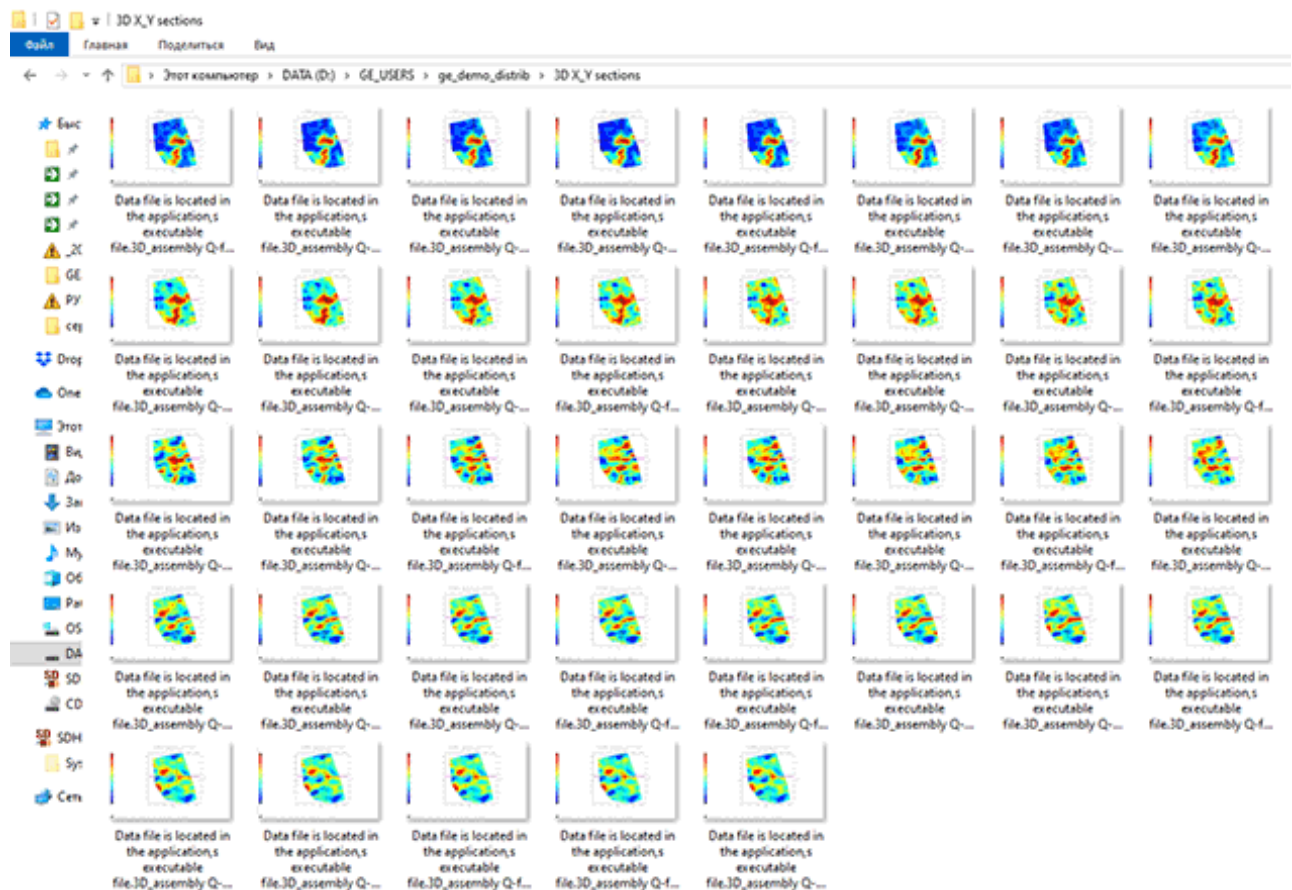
3D X_Y sections
Файл Главная Поделиться Вид
Этот компьютер > DATA (D:) > GE_USERS > ge_demo_distrib > 3D X_Y sections

Быс
_20
GE
РУ
сеј
Drop
One
Этот
Ви
До
За
Из
Му
Об
Ра
OS
DA
SD
CD
SDH
Sy
Сет

Data file is located in the application,s executable file.3D_assembly Q-...
Data file is located in the application,s executable file.3D_assembly Q-...
Data file is located in the application,s executable file.3D_assembly Q-...
Data file is located in the application,s executable file.3D_assembly Q-f...
Data file is located in the application,s executable file.3D_assembly Q-...
Data file is located in the application,s executable file.3D_assembly Q-...
Data file is located in the application,s executable file.3D_assembly Q-...
Data file is located in the application,s executable file.3D_assembly Q-...

Data file is located in the application,s executable file.3D_assembly Q-...
Data file is located in the application,s executable file.3D_assembly Q-...
Data file is located in the application,s executable file.3D_assembly Q-...
Data file is located in the application,s executable file.3D_assembly Q-...
Data file is located in the application,s executable file.3D_assembly Q-...
Data file is located in the application,s executable file.3D_assembly Q-...
Data file is located in the application,s executable file.3D_assembly Q-...
Data file is located in the application,s executable file.3D_assembly Q-f...

Data file is located in the application,s executable file.3D_assembly Q-...
Data file is located in the application,s executable file.3D_assembly Q-...
Data file is located in the application,s executable file.3D_assembly Q-...
Data file is located in the application,s executable file.3D_assembly Q-...
Data file is located in the application,s executable file.3D_assembly Q-...
Data file is located in the application,s executable file.3D_assembly Q-...
Data file is located in the application,s executable file.3D_assembly Q-f...
Data file is located in the application,s executable file.3D_assembly Q-...

Data file is located in the application,s executable file.3D_assembly Q-...
Data file is located in the application,s executable file.3D_assembly Q-...
Data file is located in the application,s executable file.3D_assembly Q-...
Data file is located in the application,s executable file.3D_assembly Q-...
Data file is located in the application,s executable file.3D_assembly Q-f...
Data file is located in the application,s executable file.3D_assembly Q-...
Data file is located in the application,s executable file.3D_assembly Q-...
Data file is located in the application,s executable file.3D_assembly Q-...

Data file is located in the application,s executable file.3D_assembly Q-...
Data file is located in the application,s executable file.3D_assembly Q-...
Data file is located in the application,s executable file.3D_assembly Q-f...
Data file is located in the application,s executable file.3D_assembly Q-f...
Data file is located in the application,s executable file.3D_assembly Q-...